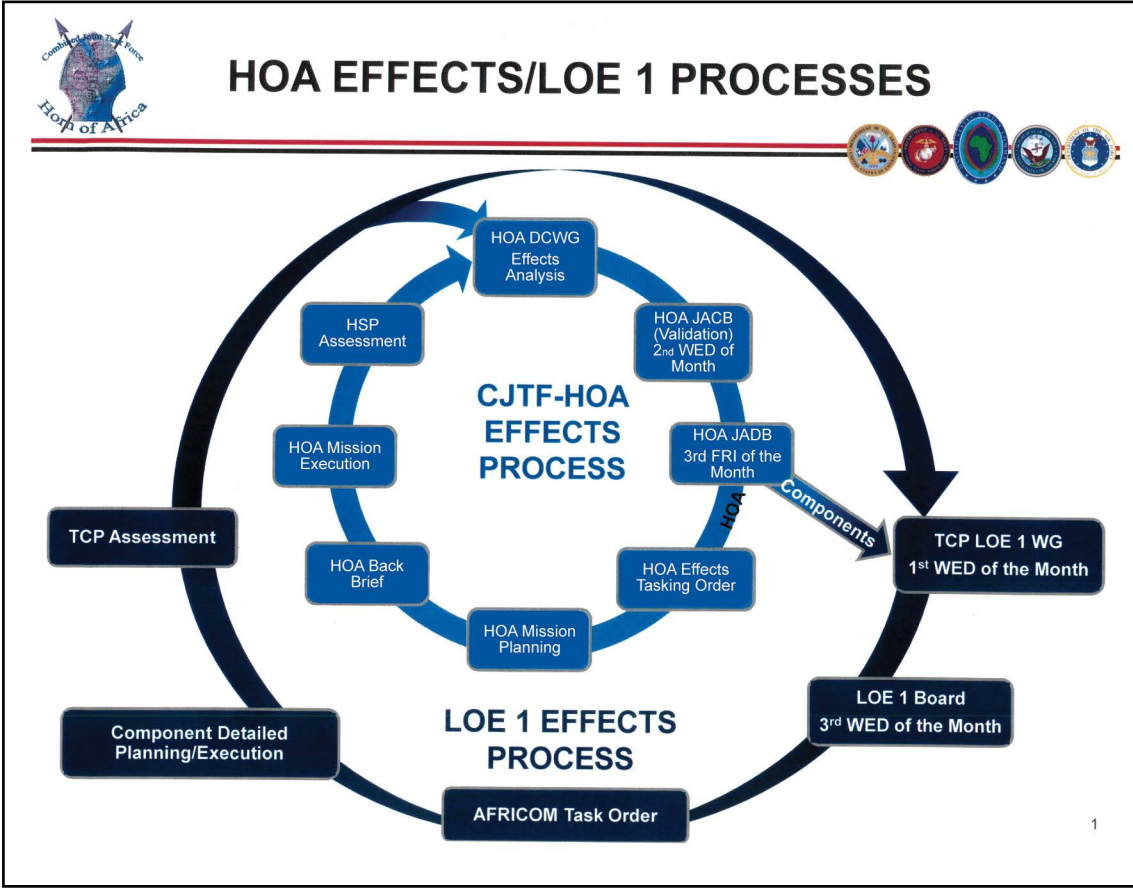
Combined Joint Task Force
Horn of Africa

HOA EFFECTS/LOE 1 PROCESSES

HOA DCWG
Effects
Analysis

HOA JACB
(Validation)
$2_{nd}$ WED of
Month

HOA JADB
3rd FRI of the
Month

HOA

Components

HOA Effects
Tasking Order

HOA Mission
Planning

HOA Back
Brief

HOA Mission
Execution

HSP
Assessment

CJTF-HOA
EFFECTS
PROCESS

TCP Assessment

TCP LOE 1 WG
$1^{st}$ WED of the Month

LOE 1 Board
$3^{rd}$ WED of the Month

Component Detailed
Planning/Execution

LOE 1 EFFECTS
PROCESS

AFRICOM Task Order

1